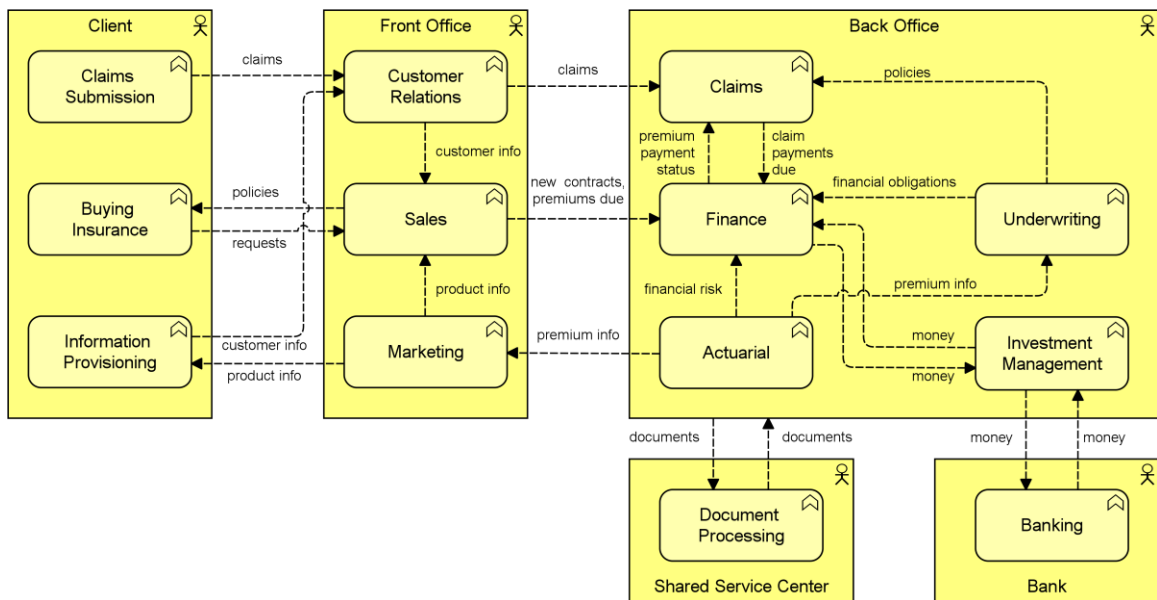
Client

Claims Submission

Buying Insurance

Information Provisioning

claims

policies

requests

customer info

product info

Front Office

Customer Relations

customer info

Sales

product info

Marketing

claims

new contracts, premiums due

premium info

Back Office

Claims

policies

premium payment status

claim payments due

Finance

financial obligations

Underwriting

financial risk

premium info

Actuarial

money

money

Investment Management

documents

documents

money

money

Document Processing

Shared Service Center

Banking

Bank